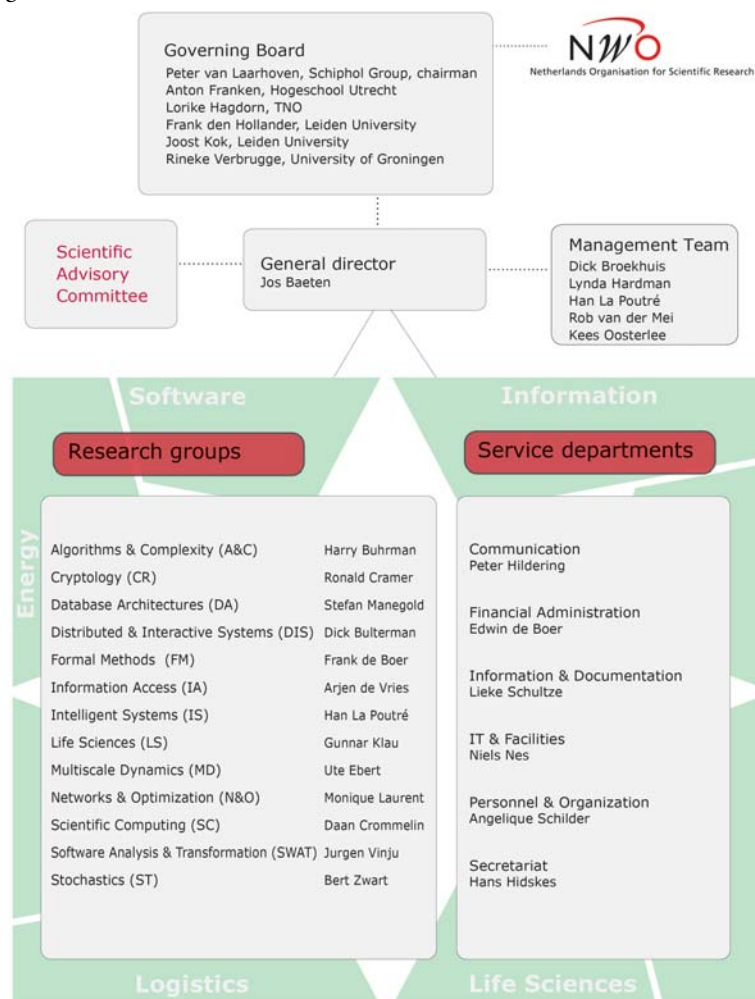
Governing Board
Peter van Laarhoven, Schiphol Group, chairman
Anton Franken, Hogeschool Utrecht
Lorike Hagdorn, TNO
Frank den Hollander, Leiden University
Joost Kok, Leiden University
Rineke Verbrugge, University of Groningen

NWO
Netherlands Organisation for Scientific Research

Scientific Advisory Committee

General director
Jos Baeten

Management Team
Dick Broekhuis
Lynda Hardman
Han La Poutré
Rob van der Mei
Kees Oosterlee

Software

Information

Energy

Research groups

| | |
|---|---|
| Algorithms & Complexity (A&C) | Harry Buhrman |
| Cryptology (CR) | Ronald Cramer |
| Database Architectures (DA) | Stefan Manegold |
| Distributed & Interactive Systems (DIS) | Dick Bulterman |
| Formal Methods (FM) | Frank de Boer |
| Information Access (IA) | Arjen de Vries |
| Intelligent Systems (IS) | Han La Poutré |
| Life Sciences (LS) | Gunnar Klau |
| Multiscale Dynamics (MD) | Ute Ebert |
| Networks & Optimization (N&O) | Monique Laurent |
| Scientific Computing (SC) | Daan Crommelin |
| Software Analysis & Transformation (SWAT) | Jurgen Vinju |
| Stochastics (ST) | Bert Zwart |

Service departments

Communication
Peter Hildering

Financial Administration
Edwin de Boer

Information & Documentation
Lieke Schultze

IT & Facilities
Niels Nes

Personnel & Organization
Angelique Schilder

Secretariat
Hans Hidskes

Logistics

Life Sciences